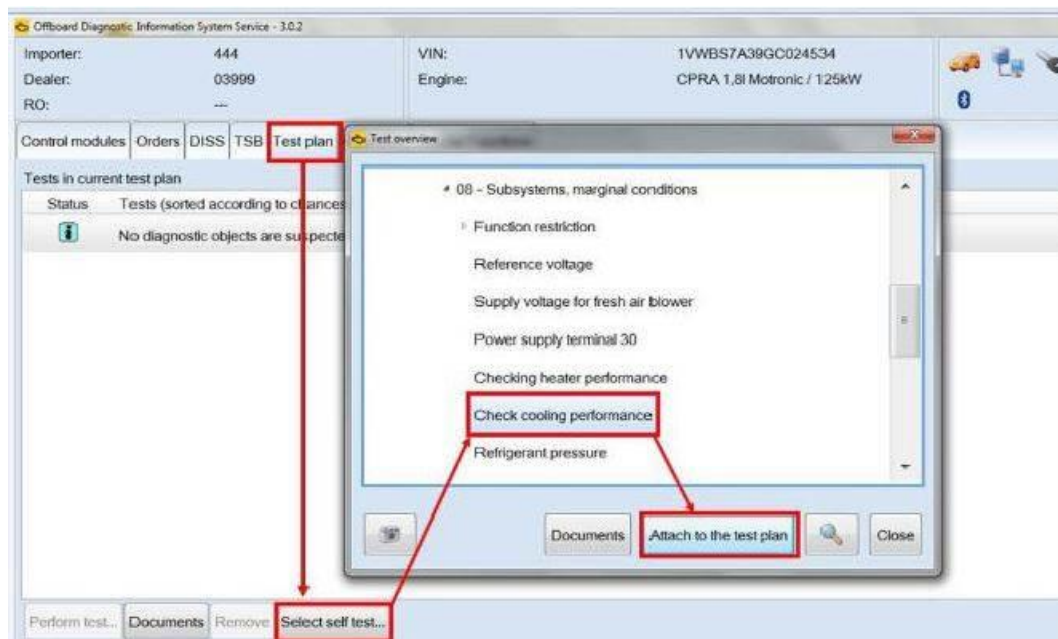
Offboard Diagnostic Information System Service - 3.0.2

Importer: 444
Dealer: 03999
RO: ---

VIN: 1VWBS7A39GC024534
Engine: CPRA 1,8l Motronic / 125kW

Control modules | Orders | DISS | TSB | Test plan

Tests in current test plan

| Status | Tests (sorted according to chances |
|---|---|
| i | No diagnostic objects are suspecte |

Test overview

08 - Subsystems, marginal conditions
Function restriction
Reference voltage
Supply voltage for fresh air blower
Power supply terminal 30
Checking heater performance
Check cooling performance
Refrigerant pressure

Documents | Attach to the test plan | Close

Perform test... | Documents | Remove | Select self test...